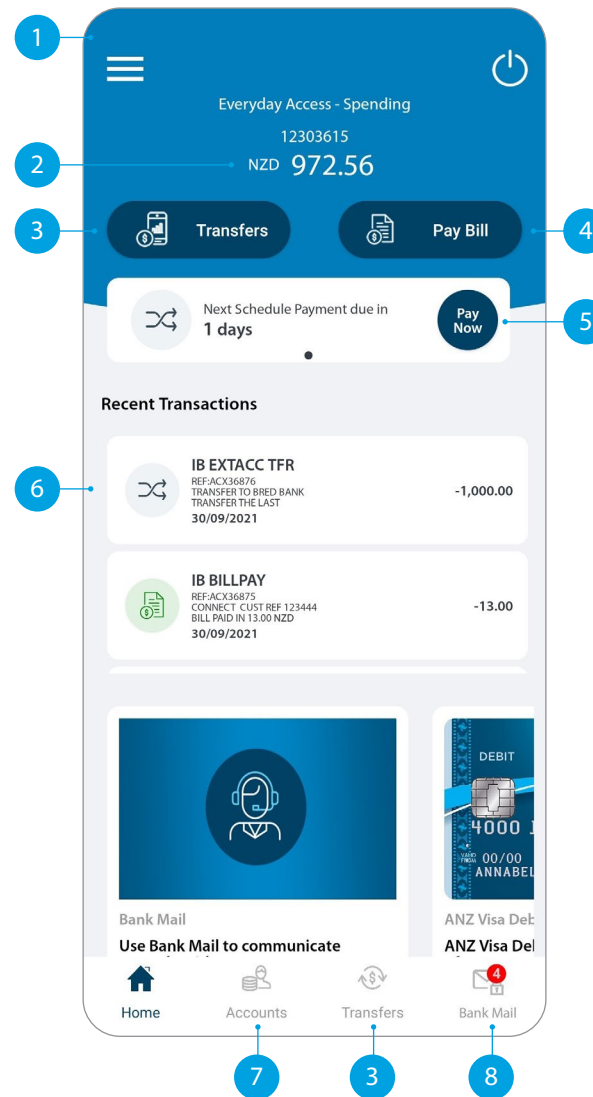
1

Everyday Access - Spending

12303615

2

NZD 972.56

3

Transfers

Pay Bill

4

Next Schedule Payment due in
1 days

Pay Now

5

Recent Transactions

6

IB EXTACC TFR
REF:ACX36876
TRANSFER TO BRED BANK
TRANSFER THE LAST
30/09/2021

-1,000.00

IB BILLPAY
REF:ACX36875
CONNECT CUST REF 123444
BILL PAID IN 13.00 NZD
30/09/2021

-13.00

DEBIT

4000 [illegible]

VALID FROM 00/00

ANNABEL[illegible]

Bank Mail

Use Bank Mail to communicate

ANZ Visa Deb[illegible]

ANZ Visa Del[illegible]

4

Home

Accounts

Transfers

Bank Mail

7

3

8